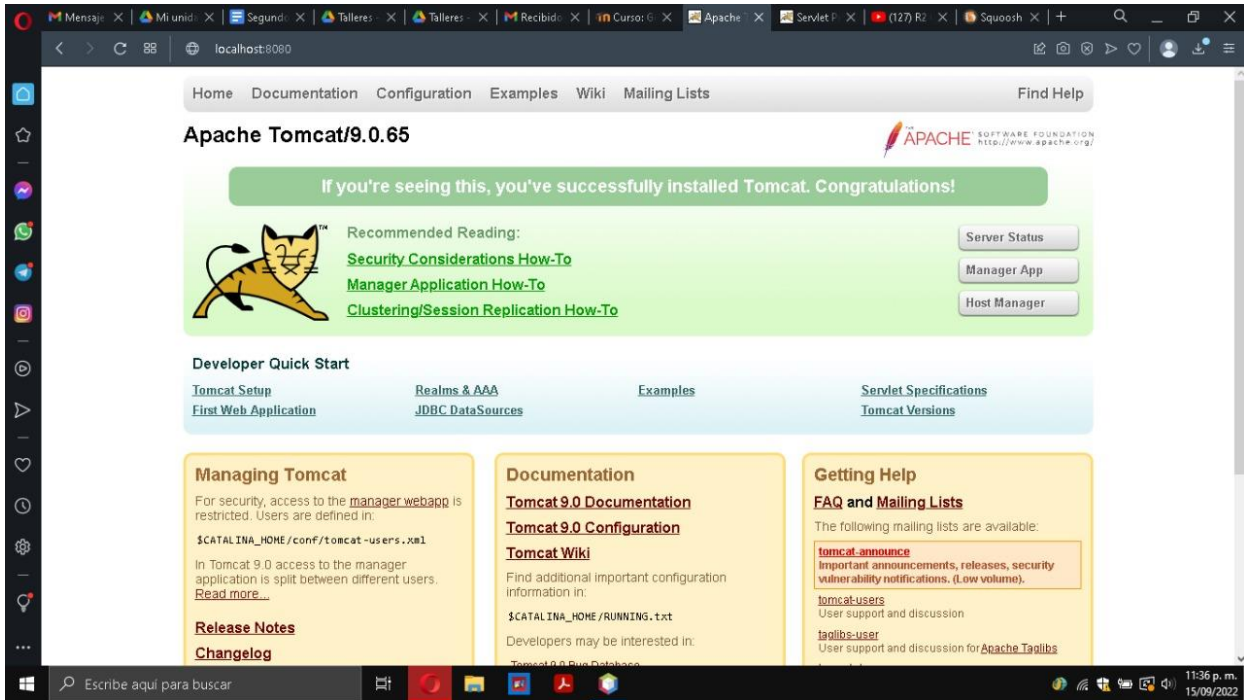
Mensaje | Mi unid | Segund | Talleres | Talleres | Recibid | Curso: | Apache | Servlet | (127) R2 | Squoosh | +

localhost:8080

Home Documentation Configuration Examples Wiki Mailing Lists Find Help

Apache Tomcat/9.0.65

APACHE SOFTWARE FOUNDATION http://www.apache.org/

If you're seeing this, you've successfully installed Tomcat. Congratulations!

Recommended Reading:
Security Considerations How-To
Manager Application How-To
Clustering/Session Replication How-To

Server Status
Manager App
Host Manager

Developer Quick Start

Tomcat Setup
First Web Application
Realms & AAA
JDBC DataSources
Examples
Servlet Specifications
Tomcat Versions

Managing Tomcat

For security, access to the manager webapp is restricted. Users are defined in:

$CATALINA_HOME/conf/tomcat-users.xml

In Tomcat 9.0 access to the manager application is split between different users. Read more...

Release Notes

Changelog

Documentation

Tomcat 9.0 Documentation

Tomcat 9.0 Configuration

Tomcat Wiki

Find additional important configuration information in:

$CATALINA_HOME/RUNNING.txt

Developers may be interested in:

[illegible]

Getting Help

FAQ and Mailing Lists

The following mailing lists are available:

tomcat-announce
Important announcements, releases, security vulnerability notifications. (Low volume).

tomcat-users
User support and discussion

taglibs-user
User support and discussion for Apache Taglibs

Escribe aquí para buscar

11:36 p. m.
15/09/2022